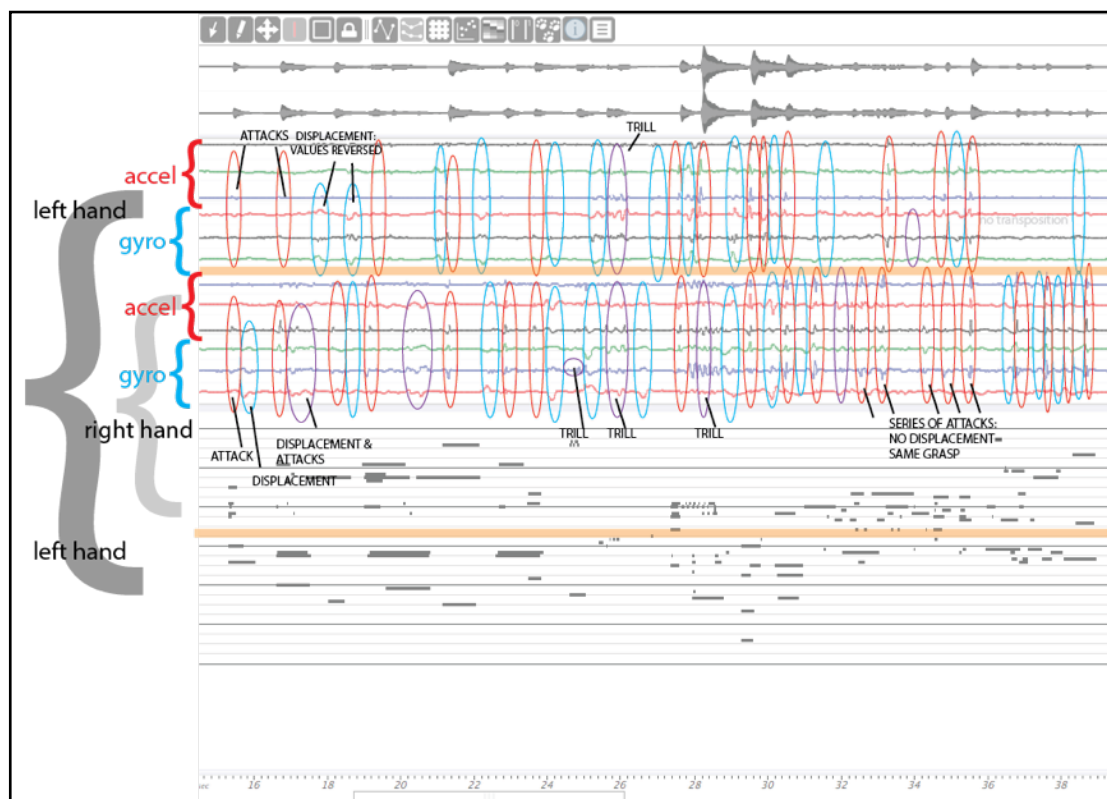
ATTACKS DISPLACEMENT: VALUES REVERSED

TRILL

accel

left hand

gyro

no transposition

accel

gyro

right hand

left hand

ATTACK

DISPLACEMENT

DISPLACEMENT & ATTACKS

TRILL

TRILL

TRILL

SERIES OF ATTACKS: NO DISPLACEMENT= SAME GRASP

sec 16 18 20 22 24 26 28 30 32 34 36 38